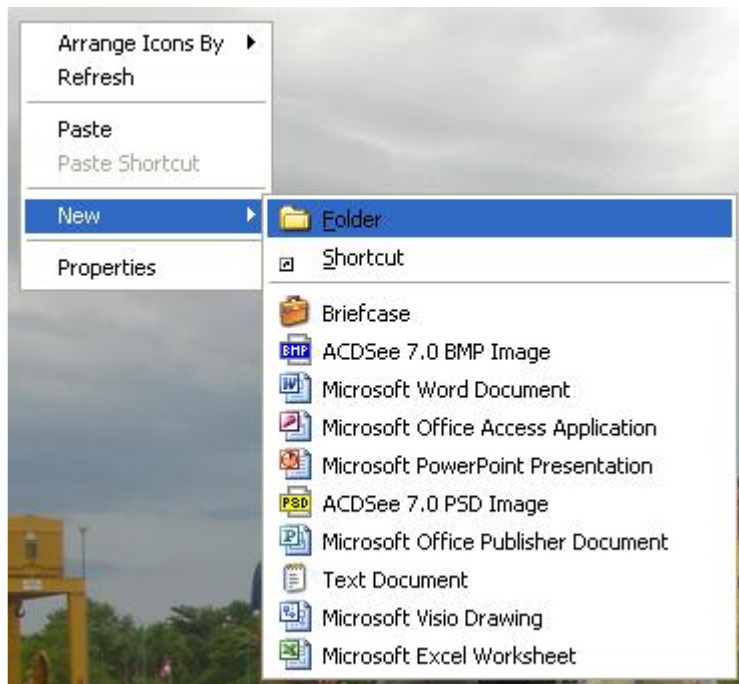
Arrange Icons By
Refresh

Paste
Paste Shortcut

New

Properties

Folder
Shortcut

Briefcase
BMP ACDSee 7.0 BMP Image
Microsoft Word Document
Microsoft Office Access Application
Microsoft PowerPoint Presentation
PSD ACDSee 7.0 PSD Image
Microsoft Office Publisher Document
Text Document
Microsoft Visio Drawing
Microsoft Excel Worksheet